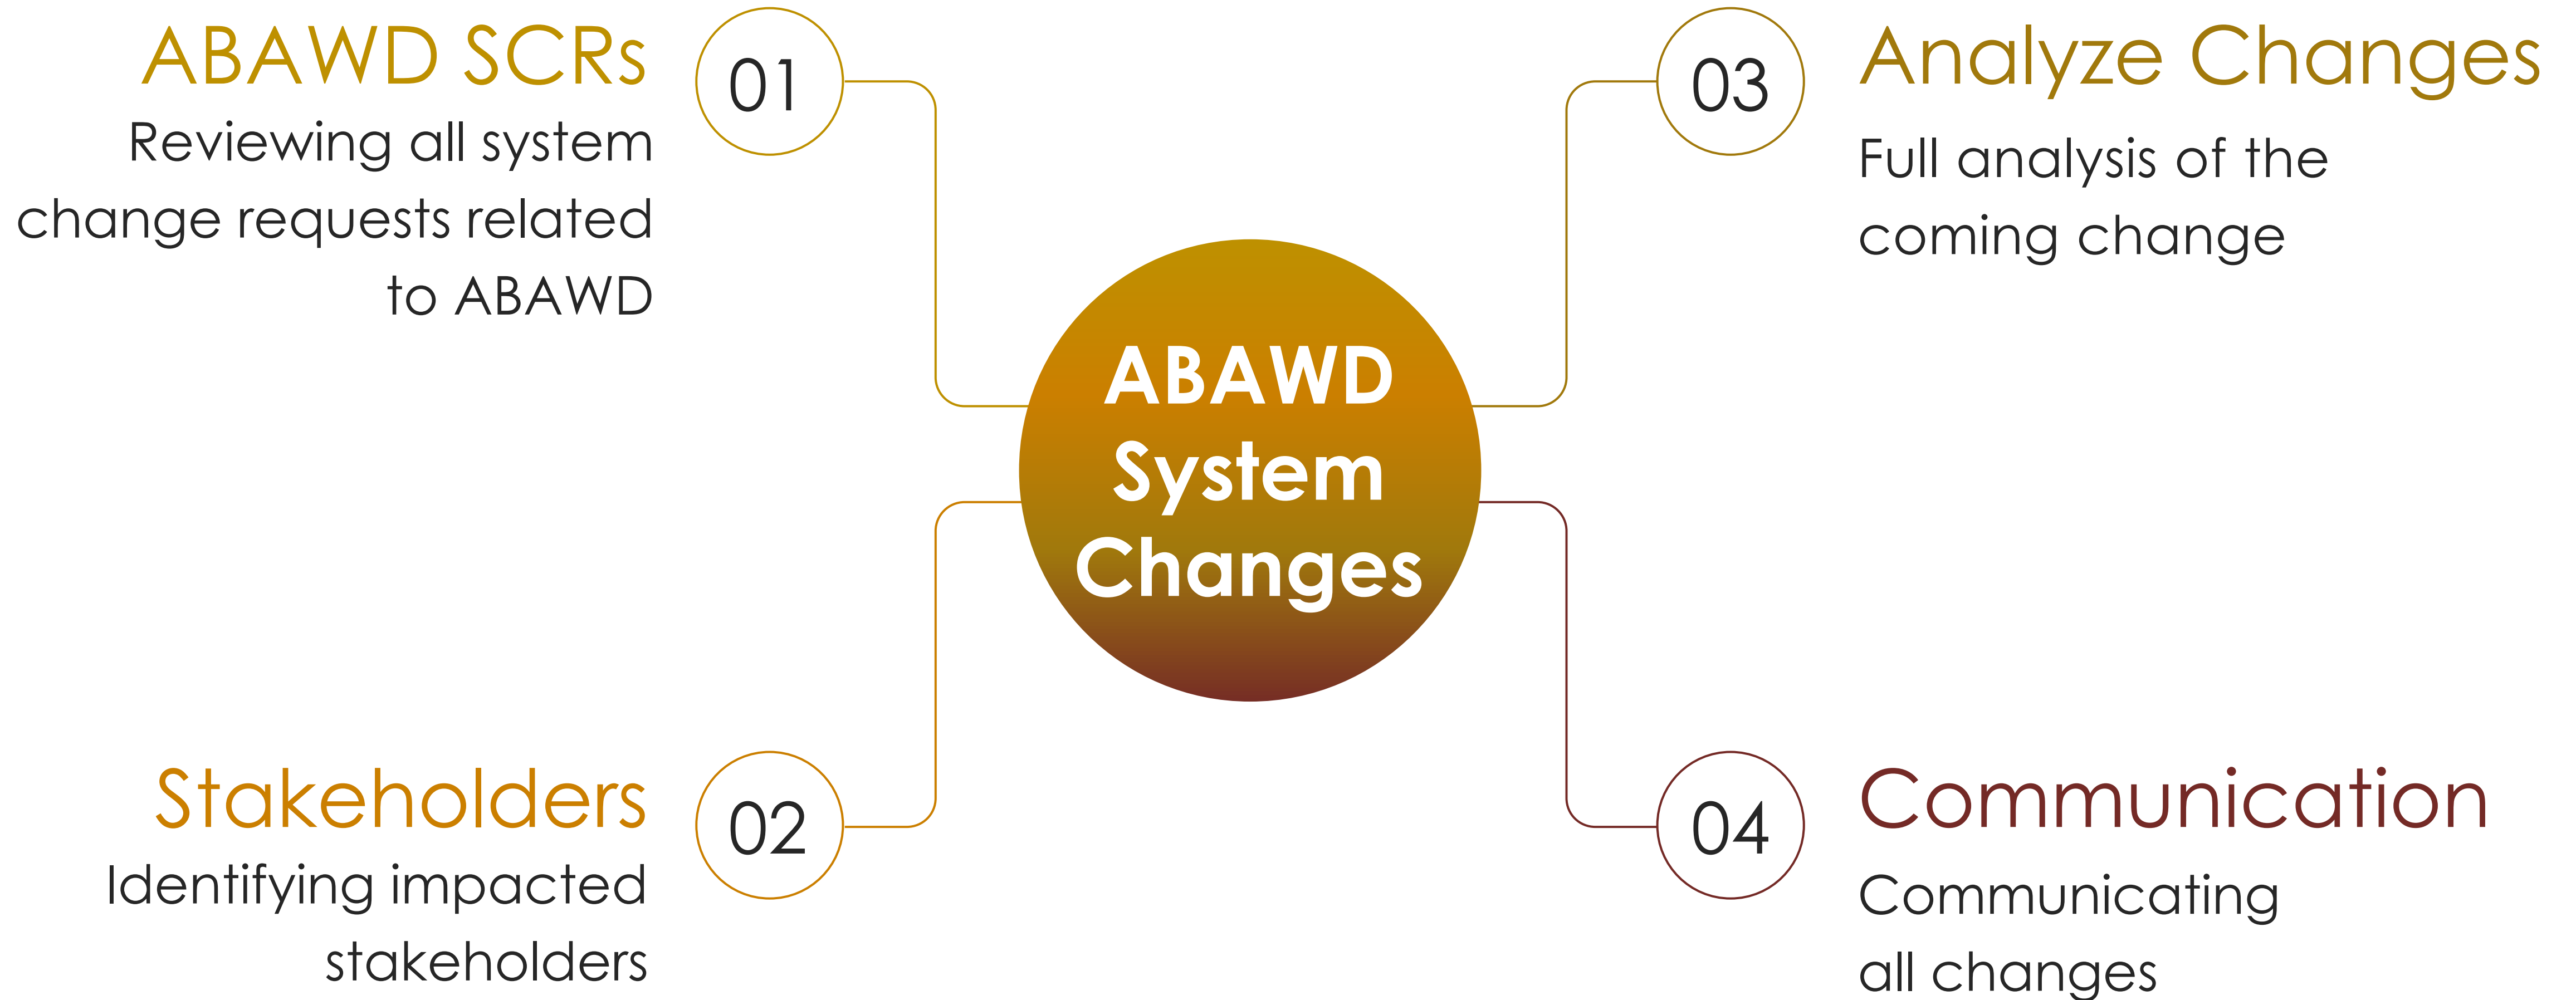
ABAWD System Changes

01
ABAWD SCRs
Reviewing all system change requests related to ABAWD

02
Stakeholders
Identifying impacted stakeholders

03
Analyze Changes
Full analysis of the coming change

04
Communication
Communicating all changes